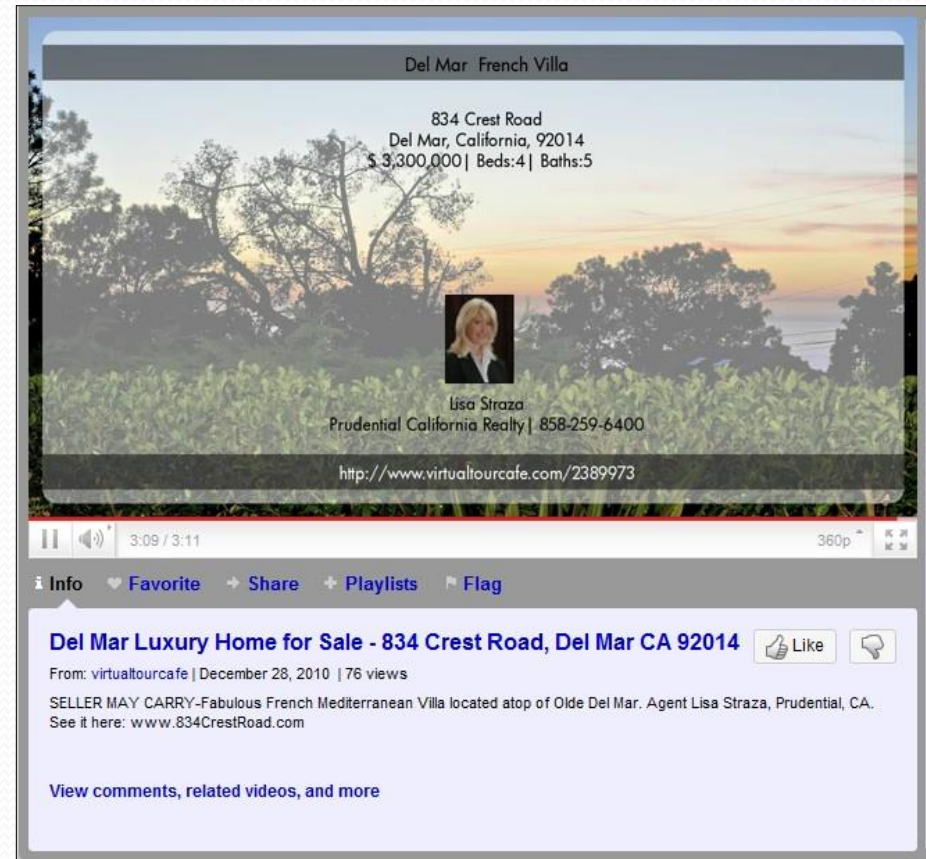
Del Mar French Villa

834 Crest Road
Del Mar, California, 92014
$ 3,300,000| Beds:4| Baths:5

Lisa Straza
Prudential California Realty| 858-259-6400

http://www.virtualtourcafe.com/2389973

3:09 / 3:11

360p

Info Favorite Share Playlists Flag

Del Mar Luxury Home for Sale - 834 Crest Road, Del Mar CA 92014

Like

From: virtualtourcafe | December 28, 2010 | 76 views

SELLER MAY CARRY-Fabulous French Mediterranean Villa located atop of Olde Del Mar. Agent Lisa Straza, Prudential, CA. See it here: www.834CrestRoad.com

View comments, related videos, and more